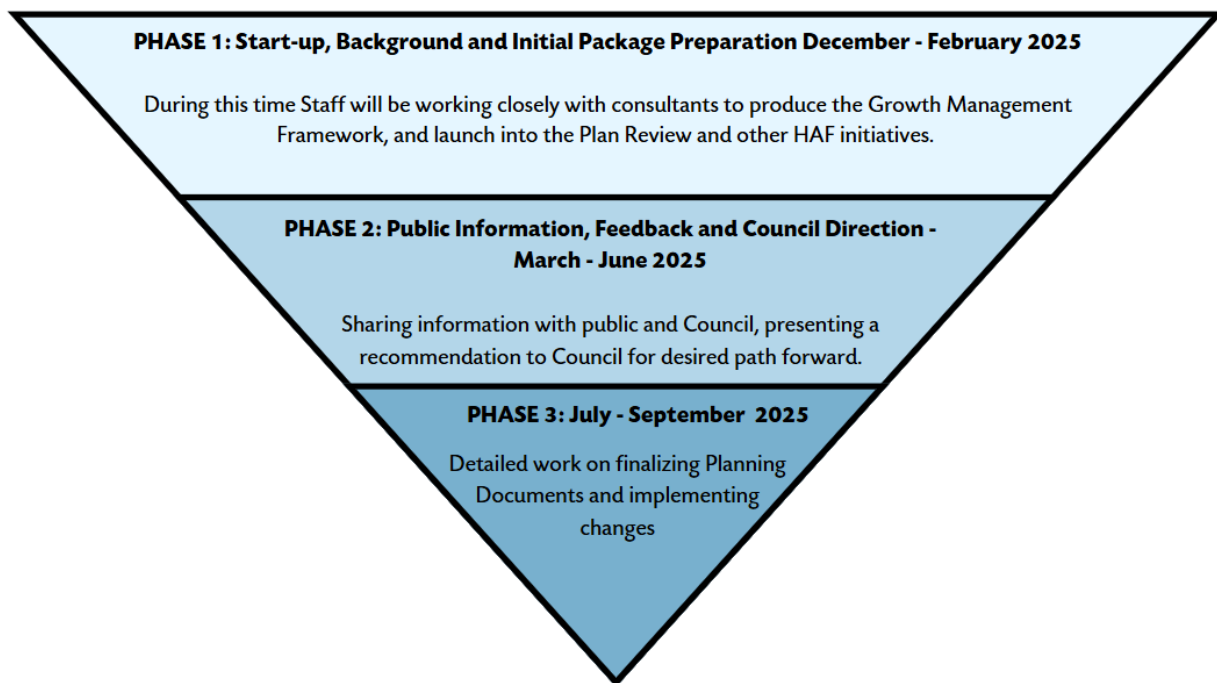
PHASE 1: Start-up, Background and Initial Package Preparation December - February 2025

During this time Staff will be working closely with consultants to produce the Growth Management Framework, and launch into the Plan Review and other HAF initiatives.

PHASE 2: Public Information, Feedback and Council Direction - March - June 2025

Sharing information with public and Council, presenting a recommendation to Council for desired path forward.

PHASE 3: July - September 2025

Detailed work on finalizing Planning Documents and implementing changes